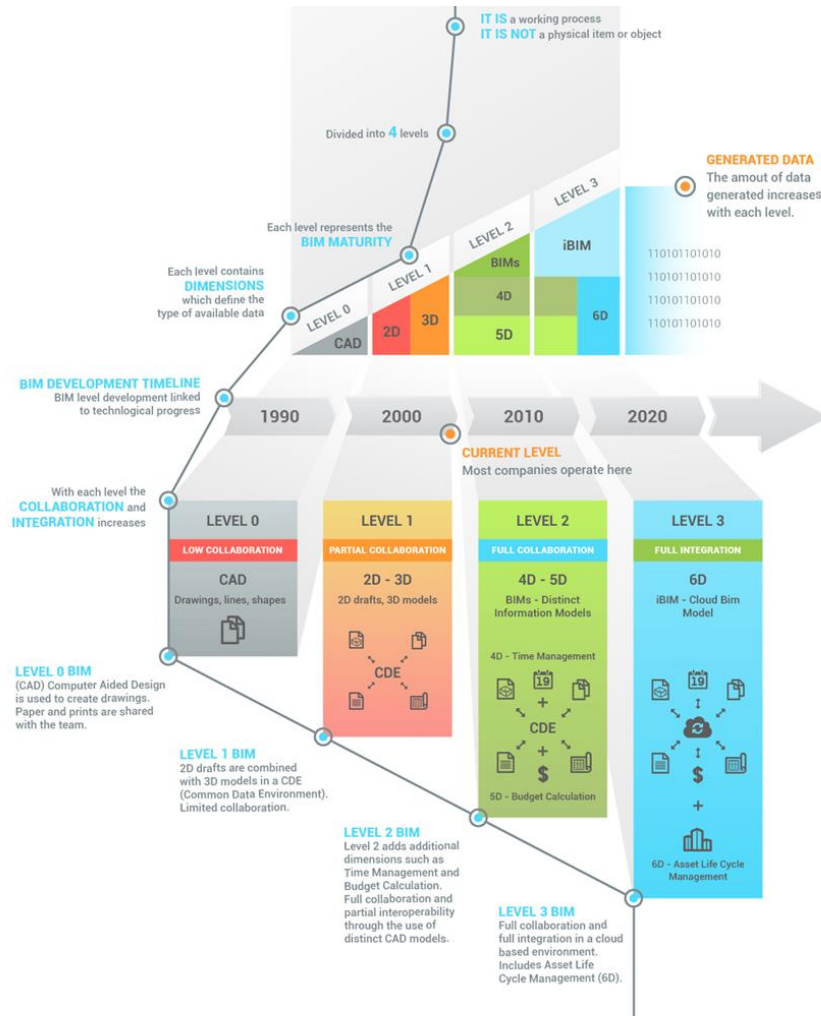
IT IS a working process
IT IS NOT a physical item or object

Divided into 4 levels

GENERATED DATA
The amount of data generated increases with each level.

Each level represents the BIM MATURITY

Each level contains DIMENSIONS which define the type of available data

LEVEL 0
CAD

LEVEL 1
2D
3D

LEVEL 2
BIMs
4D
5D

LEVEL 3
iBIM
6D

110101101010
110101101010
110101101010
110101101010

BIM DEVELOPMENT TIMELINE
BIM level development linked to technological progress

1990
2000
2010
2020

CURRENT LEVEL
Most companies operate here

With each level the COLLABORATION and INTEGRATION increases

LEVEL 0
LOW COLLABORATION
CAD
Drawings, lines, shapes

LEVEL 1
PARTIAL COLLABORATION
2D - 3D
2D drafts, 3D models
CDE

LEVEL 2
FULL COLLABORATION
4D - 5D
BIMs - Distinct Information Models
4D - Time Management
19
CDE
5D - Budget Calculation

LEVEL 3
FULL INTEGRATION
6D
iBIM - Cloud Bim Model
19
6D - Asset Life Cycle Management

LEVEL 0 BIM
(CAD) Computer Aided Design is used to create drawings. Paper and prints are shared with the team.

LEVEL 1 BIM
2D drafts are combined with 3D models in a CDE (Common Data Environment). Limited collaboration.

LEVEL 2 BIM
Level 2 adds additional dimensions such as Time Management and Budget Calculation. Full collaboration and partial interoperability through the use of distinct CAD models.

LEVEL 3 BIM
Full collaboration and full integration in a cloud based environment. Includes Asset Life Cycle Management (6D).